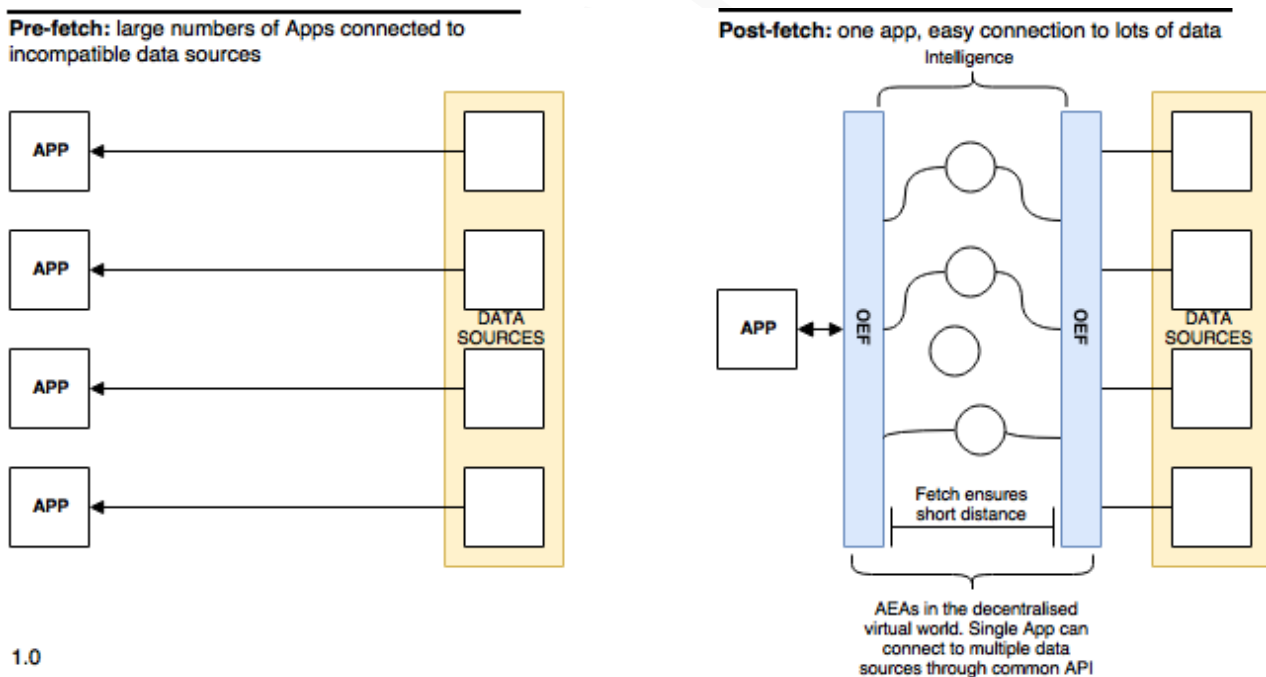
**Pre-fetch:** large numbers of Apps connected to incompatible data sources

APP

APP

APP

APP

DATA SOURCES

1.0

**Post-fetch:** one app, easy connection to lots of data

Intelligence

APP

OEF

OEF

DATA SOURCES

Fetch ensures short distance

AEAs in the decentralised virtual world. Single App can connect to multiple data sources through common API